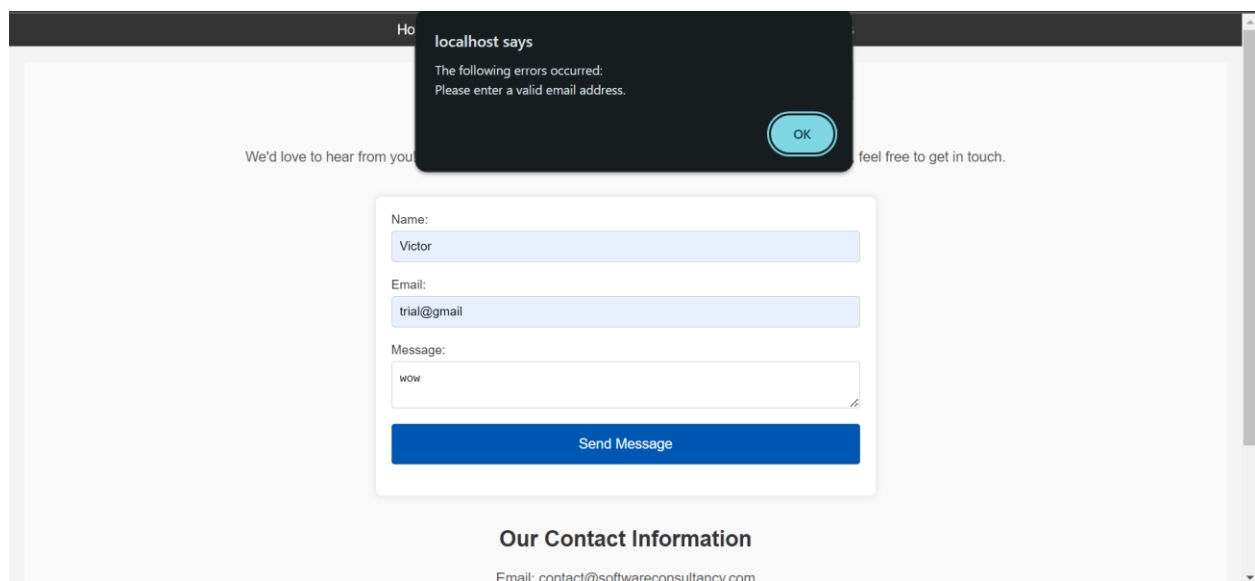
Ho

localhost says

The following errors occurred:
Please enter a valid email address.

OK

We'd love to hear from you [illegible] feel free to get in touch.

Name:

Victor

Email:

trial@gmail

Message:

wow

Send Message

Our Contact Information

Email: contact@softwareconsultancy.com